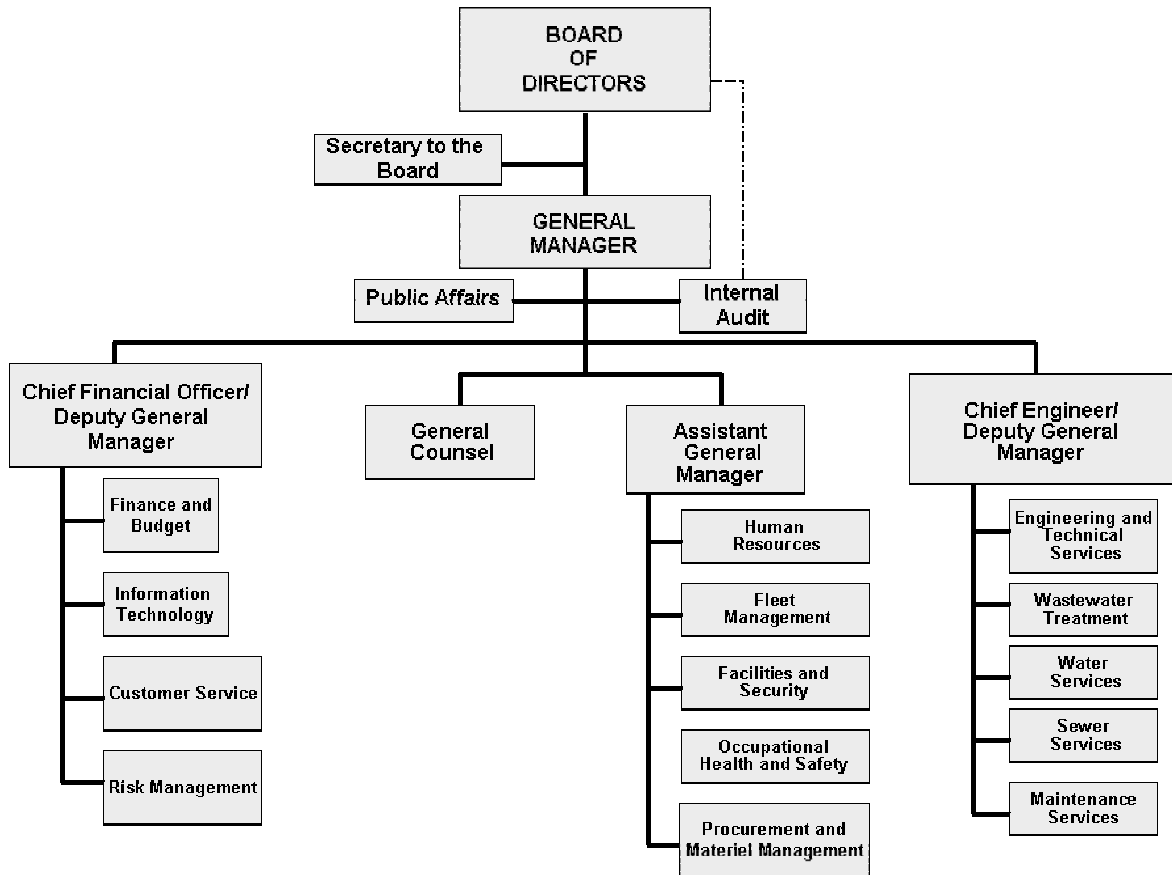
BOARD OF DIRECTORS

Secretary to the Board

GENERAL MANAGER

Public Affairs

Internal Audit

Chief Financial Officer/ Deputy General Manager

Finance and Budget

Information Technology

Customer Service

Risk Management

General Counsel

Assistant General Manager

Human Resources

Fleet Management

Facilities and Security

Occupational Health and Safety

Procurement and Materiel Management

Chief Engineer/ Deputy General Manager

Engineering and Technical Services

Wastewater Treatment

Water Services

Sewer Services

Maintenance Services